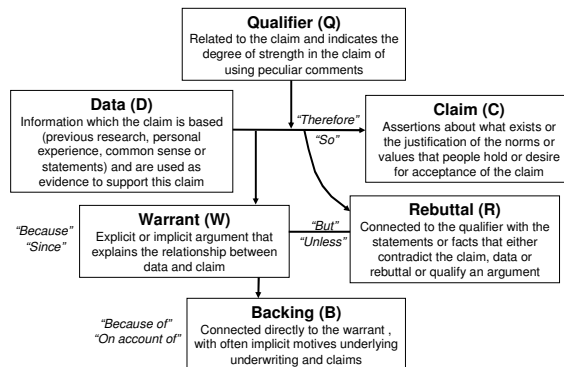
Qualifier (Q)
Related to the claim and indicates the degree of strength in the claim of using peculiar comments

Data (D)
Information which the claim is based (previous research, personal experience, common sense or statements) and are used as evidence to support this claim

"Therefore"
"So"

Claim (C)
Assertions about what exists or the justification of the norms or values that people hold or desire for acceptance of the claim

"Because"
"Since"

Warrant (W)
Explicit or implicit argument that explains the relationship between data and claim

"But"
"Unless"

Rebuttal (R)
Connected to the qualifier with the statements or facts that either contradict the claim, data or rebuttal or qualify an argument

"Because of"
"On account of"

Backing (B)
Connected directly to the warrant , with often implicit motives underlying underwriting and claims